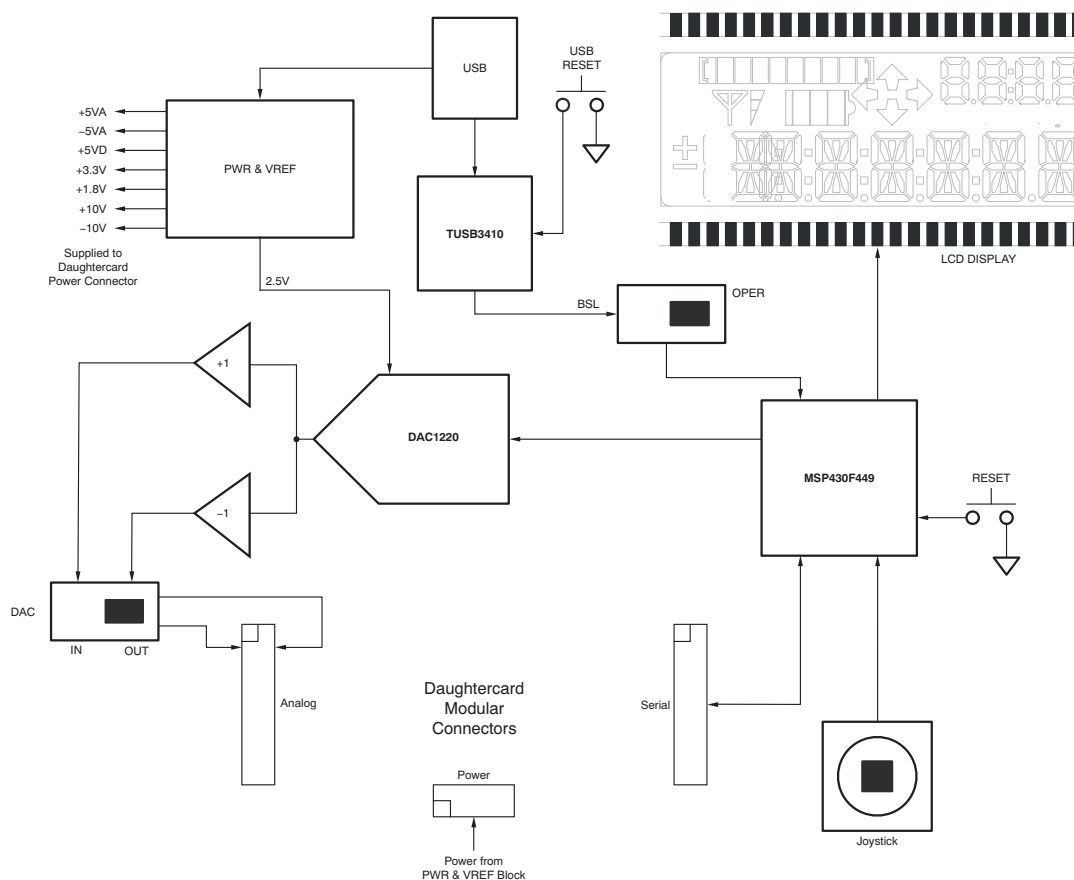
USB

USB RESET

+5VA
−5VA
+5VD
+3.3V
+1.8V
+10V
−10V

PWR & VREF

Supplied to Daughtercard Power Connector

TUSB3410

LCD DISPLAY

2.5V

BSL

OPER

+1

DAC1220

MSP430F449

RESET

−1

DAC

IN

OUT

Analog

Daughtercard Modular Connectors

Serial

Power

Power from PWR & VREF Block

Joystick